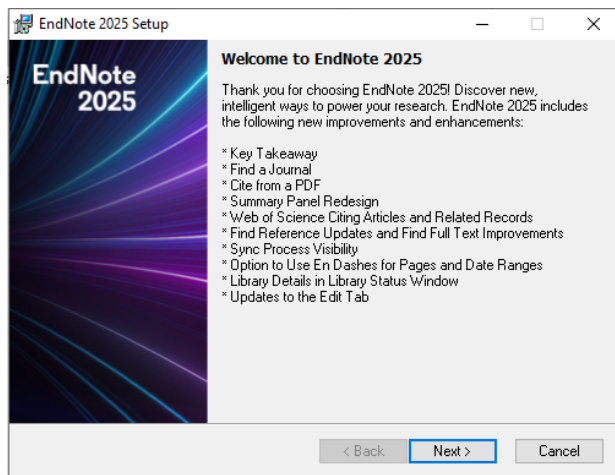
EndNote 2025 Setup

EndNote 2025

Welcome to EndNote 2025

Thank you for choosing EndNote 2025! Discover new, intelligent ways to power your research. EndNote 2025 includes the following new improvements and enhancements:

* Key Takeaway
* Find a Journal
* Cite from a PDF
* Summary Panel Redesign
* Web of Science Citing Articles and Related Records
* Find Reference Updates and Find Full Text Improvements
* Sync Process Visibility
* Option to Use En Dashes for Pages and Date Ranges
* Library Details in Library Status Window
* Updates to the Edit Tab

< Back
Next >
Cancel